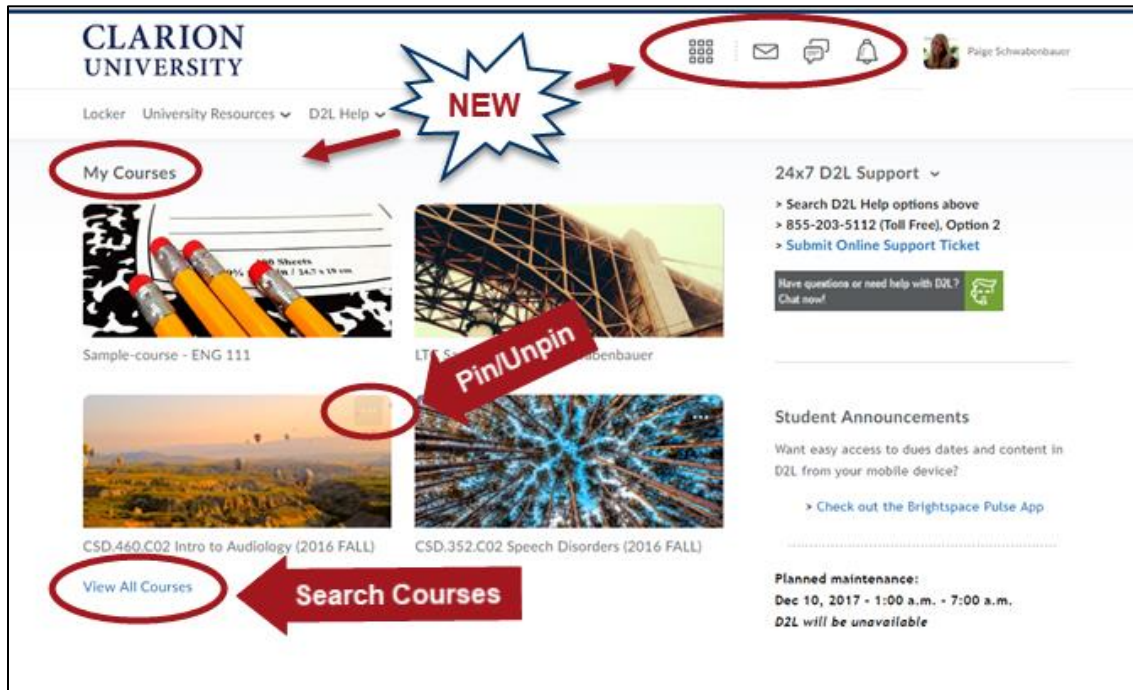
CLARION UNIVERSITY

NEW

Paige Schwabenbauer

Locker University Resources D2L Help

My Courses

100 Sheets
9¾ in / 24.7 x 19 cm

Sample-course - ENG 111

LTC S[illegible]abenbauer

Pin/Unpin

CSD.460.C02 Intro to Audiology (2016 FALL)

CSD.352.C02 Speech Disorders (2016 FALL)

View All Courses

Search Courses

24x7 D2L Support

> Search D2L Help options above
> 855-203-5112 (Toll Free), Option 2
> Submit Online Support Ticket

Have questions or need help with D2L? Chat now!

Student Announcements

Want easy access to dues dates and content in D2L from your mobile device?

> Check out the Brightspace Pulse App

Planned maintenance:
Dec 10, 2017 - 1:00 a.m. - 7:00 a.m.
D2L will be unavailable